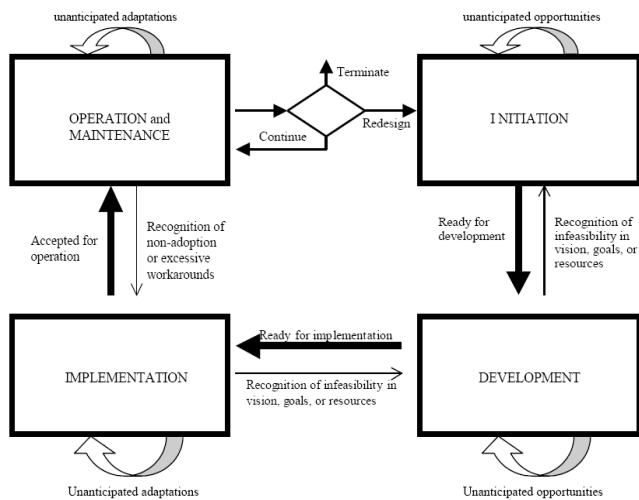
unanticipated adaptations

unanticipated opportunities

OPERATION and MAINTENANCE

Terminate

Continue

Redesign

I NITIATION

Accepted for operation

Recognition of non-adoption or excessive workarounds

Ready for development

Recognition of infeasibility in vision, goals, or resources

IMPLEMENTATION

Ready for implementation

Recognition of infeasibility in vision, goals, or resources

DEVELOPMENT

Unanticipated adaptations

Unanticipated opportunities